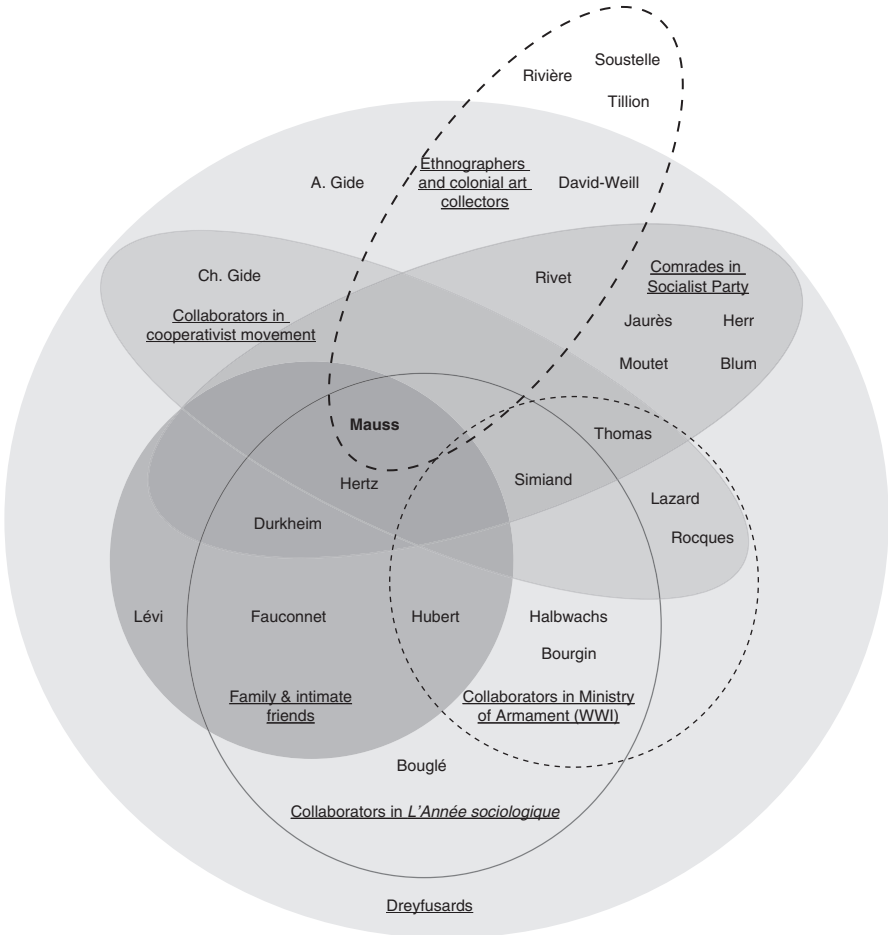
Rivière
Soustelle
Tillion
A. Gide
Ethnographers and colonial art collectors
David-Weill
Ch. Gide
Collaborators in cooperativist movement
Rivet
Comrades in Socialist Party
Jaurès
Herr
Moutet
Blum
Mauss
Thomas
Hertz
Simiand
Lazard
Durkheim
Rocques
Lévi
Fauconnet
Hubert
Halbwachs
Bourgin
Family & intimate friends
Collaborators in Ministry of Armament (WWI)
Bouglé
Collaborators in L'Année sociologique
Dreyfusards